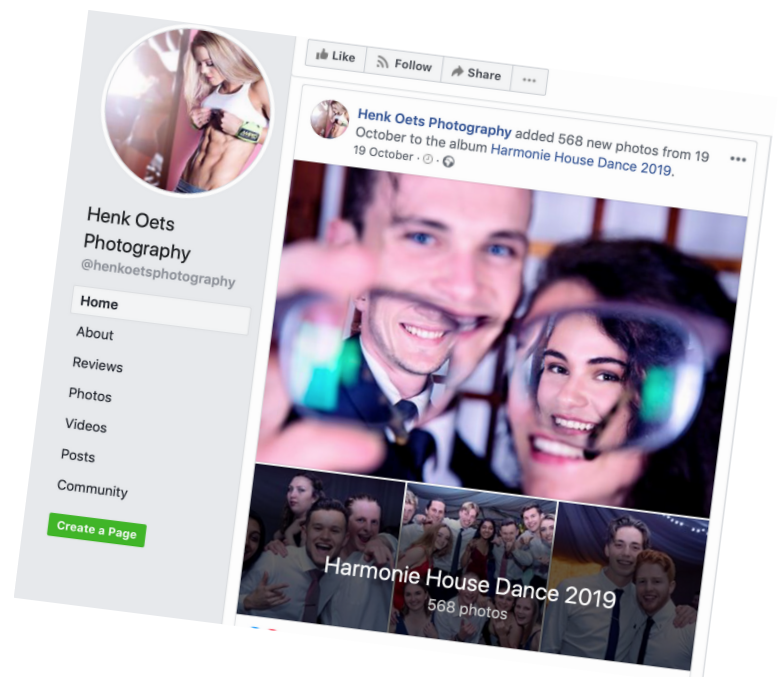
Henk Oets Photography
@henkoetsphotography

Home
About
Reviews
Photos
Videos
Posts
Community

Create a Page

Like
Follow
Share
...

Henk Oets Photography added 568 new photos from 19 October to the album Harmonie House Dance 2019.
19 October ·

...

Harmonie House Dance 2019
568 photos